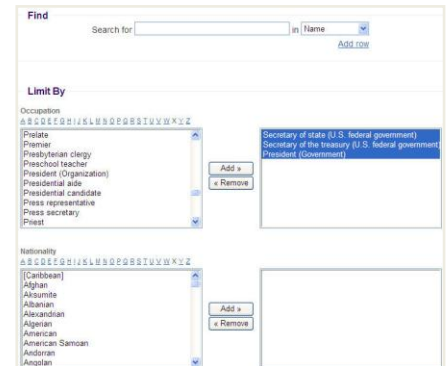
Find

Search for in Name

Add row

Limit By

Occupation

A B C D E F G H I J K L M N O P Q R S T U V W X Y Z

Prelate
Premier
Presbyterian clergy
Preschool teacher
President (Organization)
Presidential aide
Presidential candidate
Press representative
Press secretary
Priest

Add »
« Remove

Secretary of state (U.S. federal government)
Secretary of the treasury (U.S. federal government)
President (Government)

Nationality

A B C D E F G H I J K L M N O P Q R S T U V W X Y Z

[Caribbean]
Afghan
Aksumite
Albanian
Alexandrian
Algerian
American
American Samoan
Andorran
Angolan

Add »
« Remove